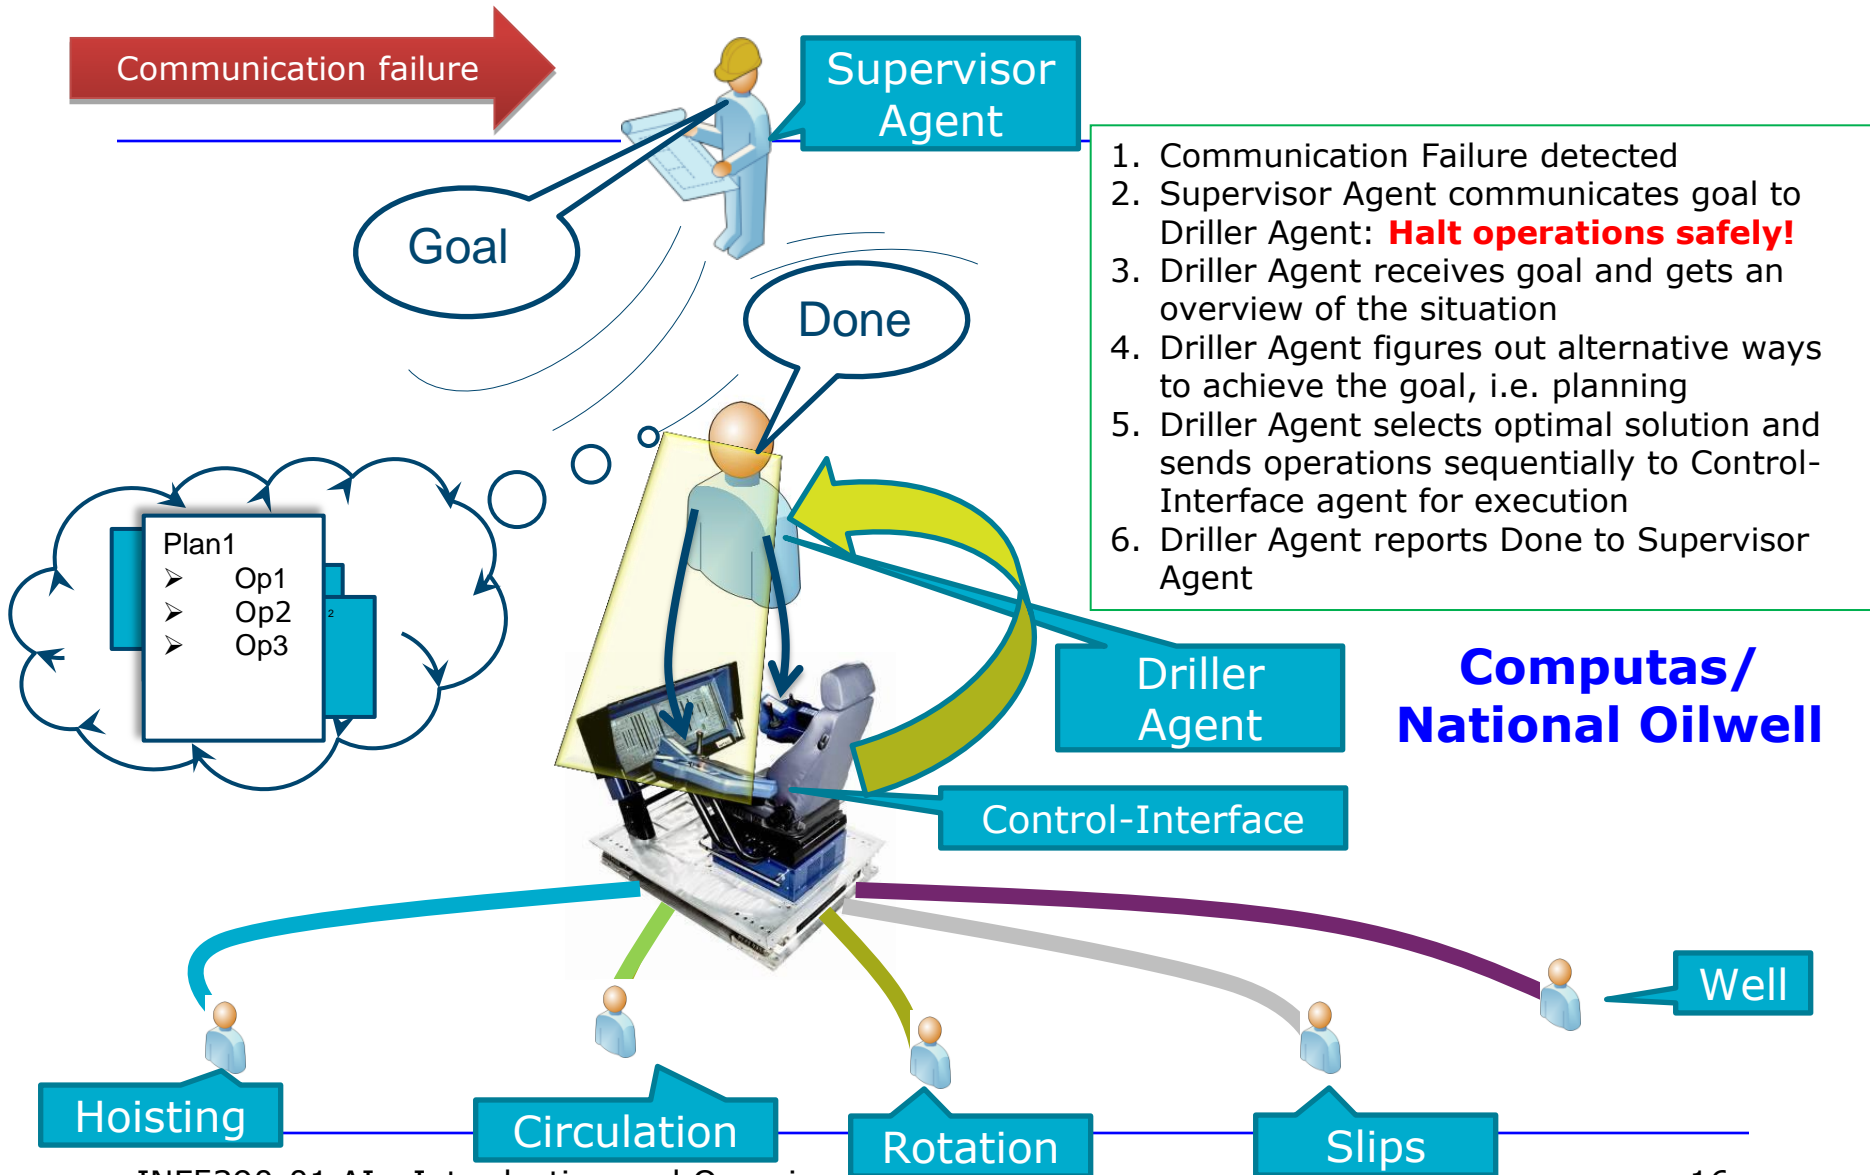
Communication failure

Supervisor Agent

Goal

Done

Plan1
➢ Op1
➢ Op2
➢ Op3

1. Communication Failure detected
2. Supervisor Agent communicates goal to Driller Agent: **Halt operations safely!**
3. Driller Agent receives goal and gets an overview of the situation
4. Driller Agent figures out alternative ways to achieve the goal, i.e. planning
5. Driller Agent selects optimal solution and sends operations sequentially to Control-Interface agent for execution
6. Driller Agent reports Done to Supervisor Agent

Computas/ National Oilwell

Driller Agent

Control-Interface

Well

Hoisting

Circulation

Rotation

Slips

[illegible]